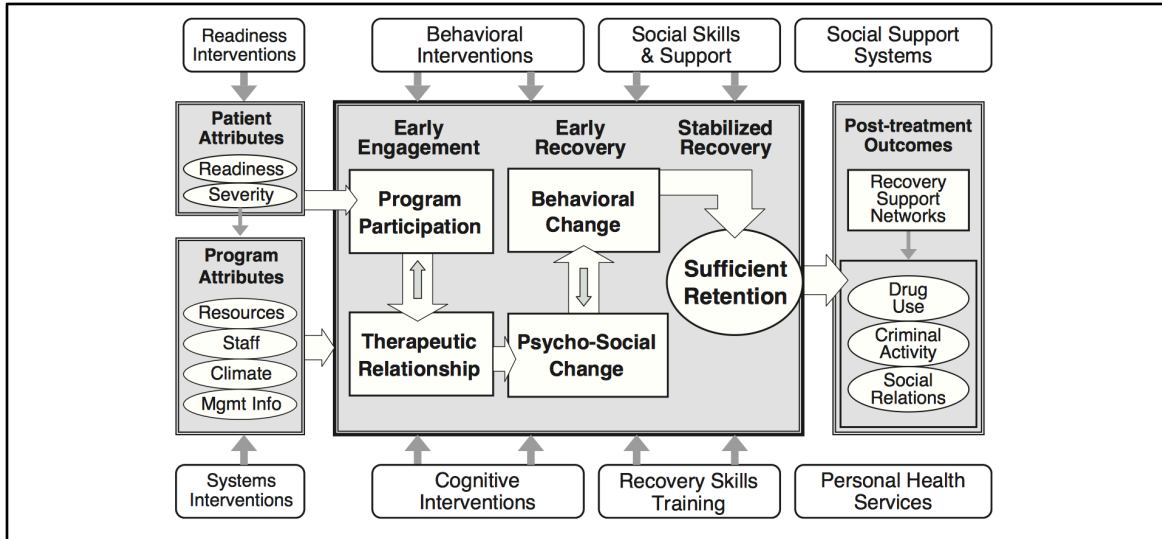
Readiness Interventions

Behavioral Interventions

Social Skills & Support

Social Support Systems

Patient Attributes

Readiness

Severity

Early Engagement

Early Recovery

Stabilized Recovery

Post-treatment Outcomes

Program Participation

Behavioral Change

Recovery Support Networks

Program Attributes

Sufficient Retention

Resources

Staff

Climate

Mgmt Info

Therapeutic Relationship

Psycho-Social Change

Drug Use

Criminal Activity

Social Relations

Systems Interventions

Cognitive Interventions

Recovery Skills Training

Personal Health Services